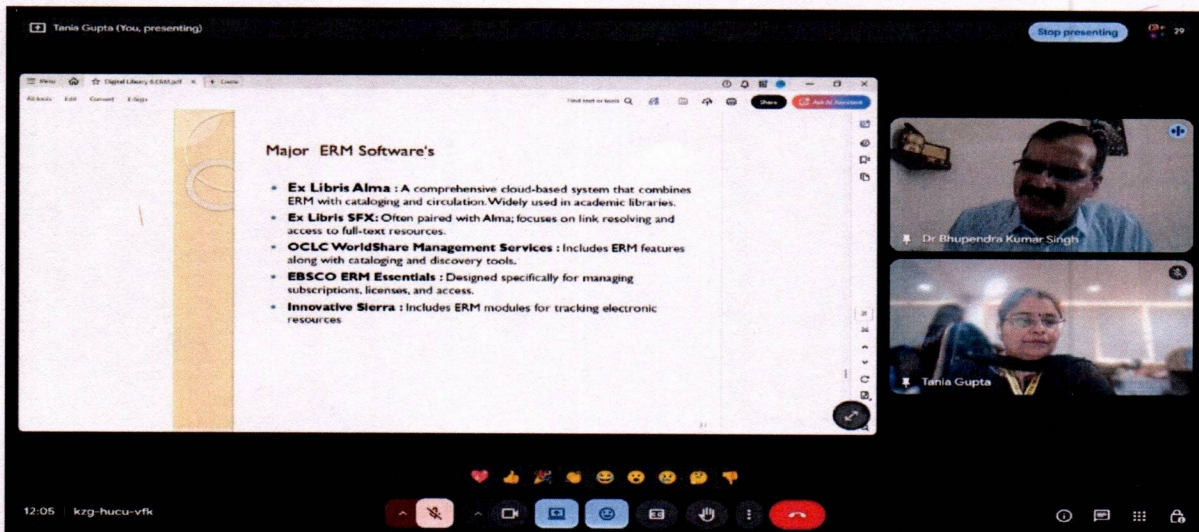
Tania Gupta (You, presenting)

Stop presenting

29

Menu

Digital Library 6.ERM.pdf

Create

All tools Edit Convert E-Sign

Find text or tools

Share

Ask AI Assistant

Major ERM Software's

- **Ex Libris Alma :** A comprehensive cloud-based system that combines ERM with cataloging and circulation. Widely used in academic libraries.
- **Ex Libris SFX:** Often paired with Alma; focuses on link resolving and access to full-text resources.
- **OCLC WorldShare Management Services :** Includes ERM features along with cataloging and discovery tools.
- **EBSCO ERM Essentials :** Designed specifically for managing subscriptions, licenses, and access.
- **Innovative Sierra :** Includes ERM modules for tracking electronic resources

21

Dr Bhupendra Kumar Singh

Tania Gupta

12:05 | kzg-hucu-vfk